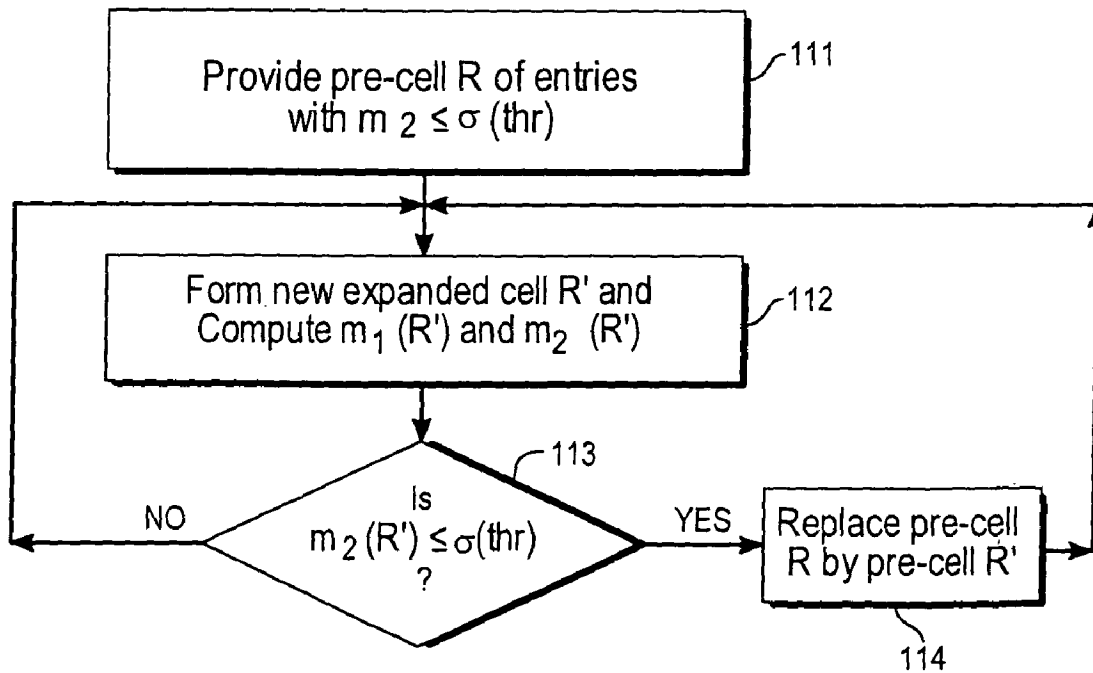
Provide pre-cell R of entries with $m_2 \leq \sigma$ (thr)

111

Form new expanded cell R' and Compute $m_1$ (R') and $m_2$ (R')

112

113

NO

Is $m_2(R') \leq \sigma(\text{thr})$ ?

YES

Replace pre-cell R by pre-cell R'

114